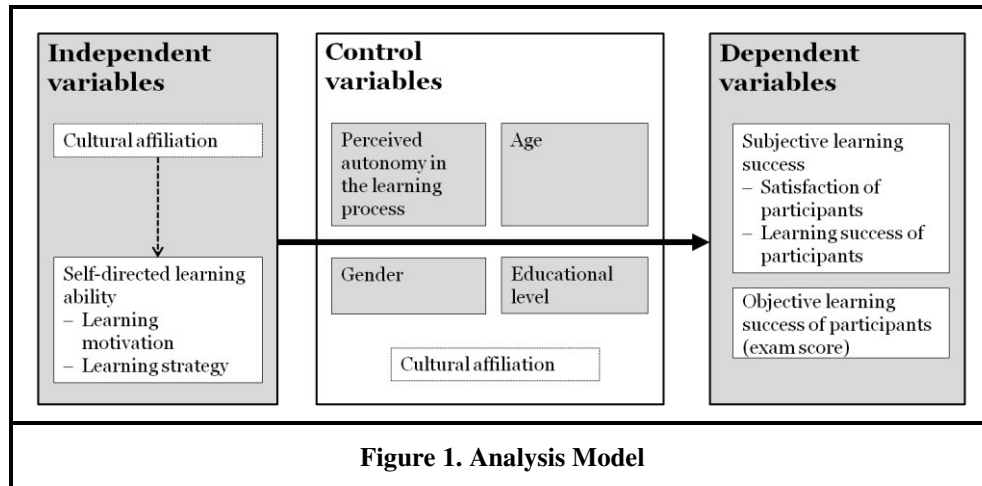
Independent variables

Cultural affiliation

Self-directed learning ability
– Learning motivation
– Learning strategy

Control variables

Perceived autonomy in the learning process

Age

Gender

Educational level

Cultural affiliation

Dependent variables

Subjective learning success
– Satisfaction of participants
– Learning success of participants

Objective learning success of participants (exam score)

Figure 1. Analysis Model